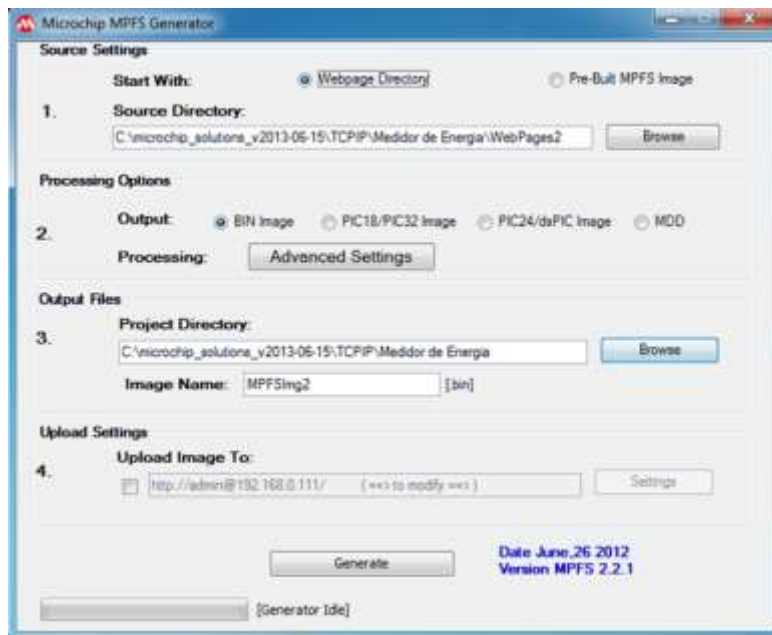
Microchip MPFS Generator

Source Settings

Start With: Webpage Directory Pre-Built MPFS Image

1. Source Directory:

C:\microchip_solutions_v2013-06-15\TCPIP\Medidor de Energia\WebPages2

Browse

Processing Options

2. Output: BIN Image PIC18/PIC32 Image PIC24/dsPIC Image MDD

Processing: Advanced Settings

Output Files

3. Project Directory:

C:\microchip_solutions_v2013-06-15\TCPIP\Medidor de Energia

Browse

Image Name: MPFSImg2 [.bin]

Upload Settings

4. Upload Image To:

http://admin@192.168.0.111/ (<<- to modify ->>)

Settings

Generate

Date June,26 2012
Version MPFS 2.2.1

[Generator Idle]